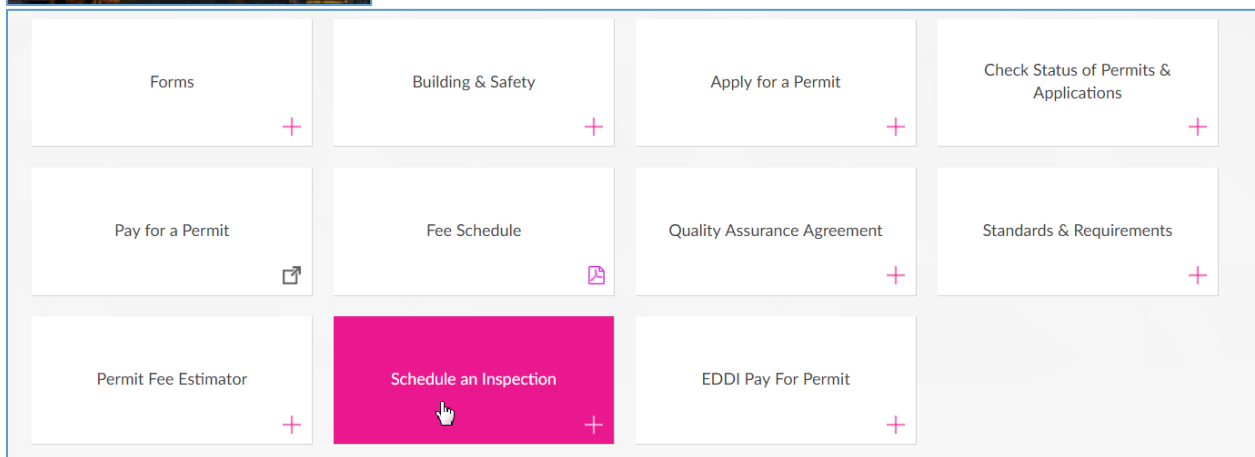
Forms

Building & Safety

Apply for a Permit

Check Status of Permits & Applications

Pay for a Permit

Fee Schedule

Quality Assurance Agreement

Standards & Requirements

Permit Fee Estimator

Schedule an Inspection

EDDI Pay For Permit